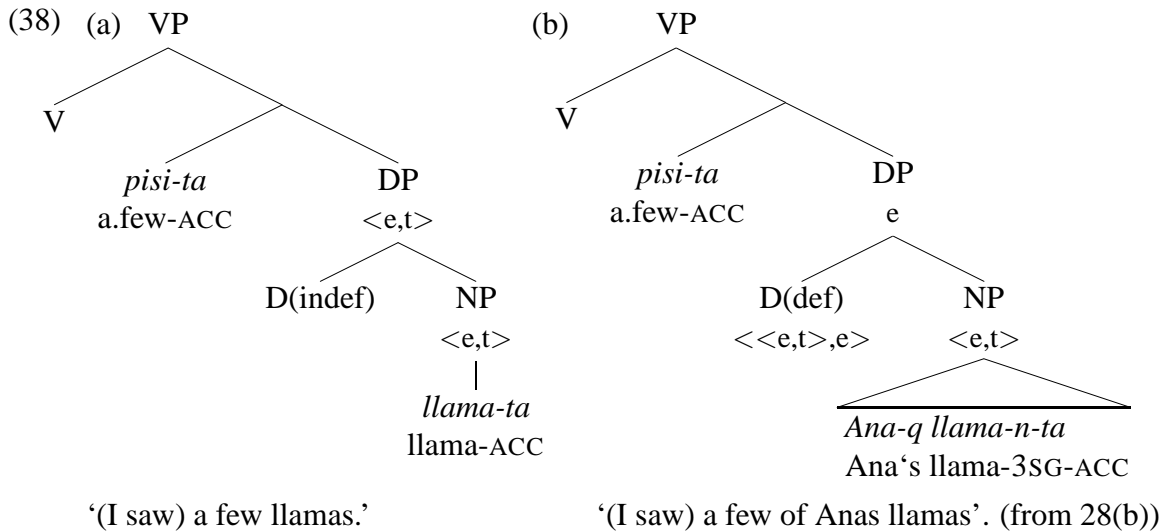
(38) (a) VP

V

*pisi-ta*
a.few-ACC

DP
<e,t>

D(indef)

NP
<e,t>

*llama-ta*
llama-ACC

'(I saw) a few llamas.'

(b) VP

V

*pisi-ta*
a.few-ACC

DP
e

D(def)
<<e,t>,e>

NP
<e,t>

*Ana-q llama-n-ta*
Ana's llama-3SG-ACC

'(I saw) a few of Anas llamas'. (from 28(b))